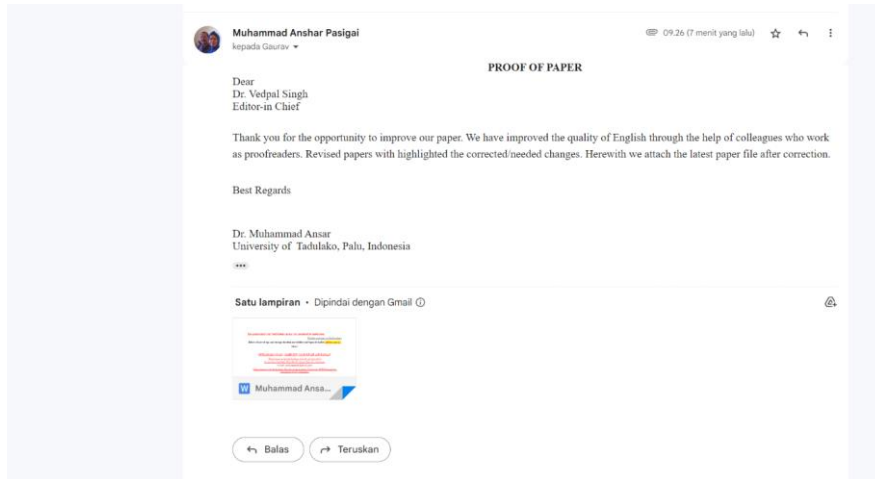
Muhammad Anshar Pasigai
kepada Gaurav

09.26 (7 menit yang lalu)

PROOF OF PAPER

Dear
Dr. Vedpal Singh
Editor-in Chief

Thank you for the opportunity to improve our paper. We have improved the quality of English through the help of colleagues who work as proofreaders. Revised papers with highlighted the corrected/needed changes. Herewith we attach the latest paper file after correction.

Best Regards

Dr. Muhammad Ansar
University of Tadulako, Palu, Indonesia

Satu lampiran • Dipindai dengan Gmail

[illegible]

W Muhammad Ansa...

Balas
Teruskan